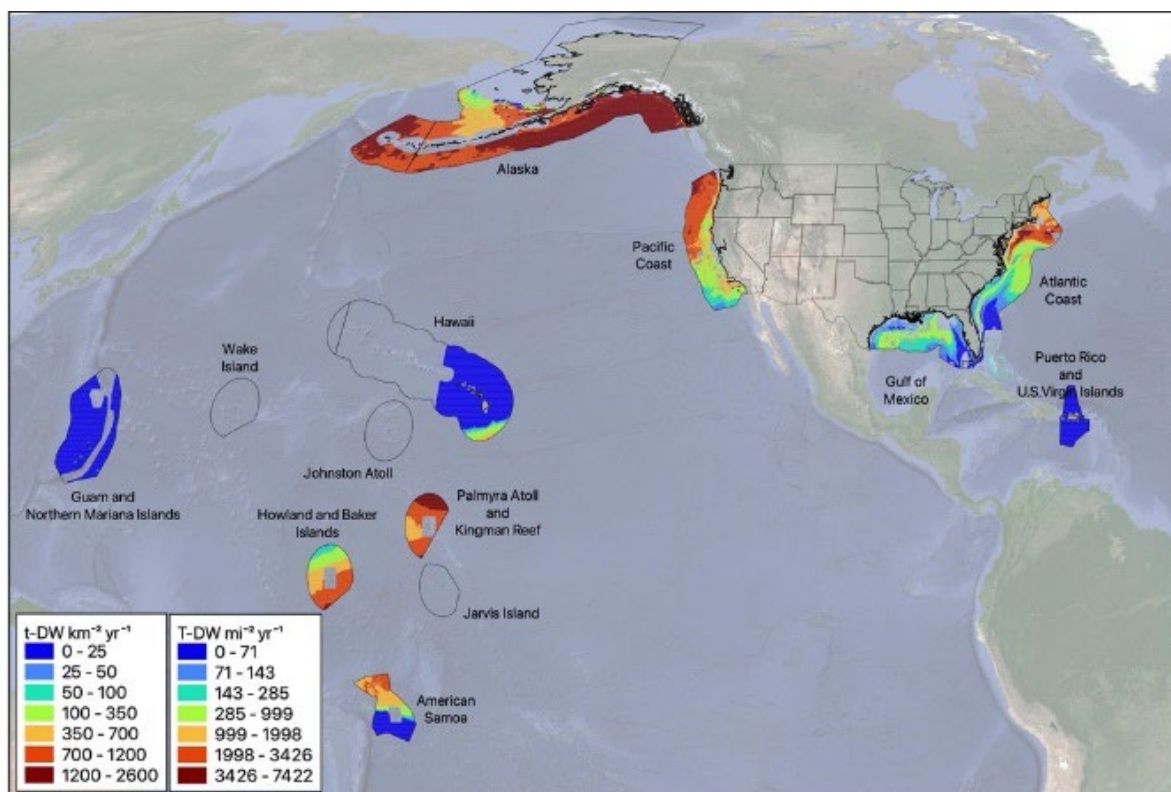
Alaska

Pacific Coast

Atlantic Coast

Hawaii

Wake Island

Gulf of Mexico

Puerto Rico and U.S.Virgin Islands

Johnston Atoll

Guam and Northern Mariana Islands

Howland and Baker Islands

Palmyra Atoll and Kingman Reef

Jarvis Island

American Samoa

| t-DW km$^{-2}$ yr$^{-1}$ |
|---|
| 0 - 25 |
| 25 - 50 |
| 50 - 100 |
| 100 - 350 |
| 350 - 700 |
| 700 - 1200 |
| 1200 - 2600 |

| T-DW mi$^{-2}$ yr$^{-1}$ |
|---|
| 0 - 71 |
| 71 - 143 |
| 143 - 285 |
| 285 - 999 |
| 999 - 1998 |
| 1998 - 3426 |
| 3426 - 7422 |